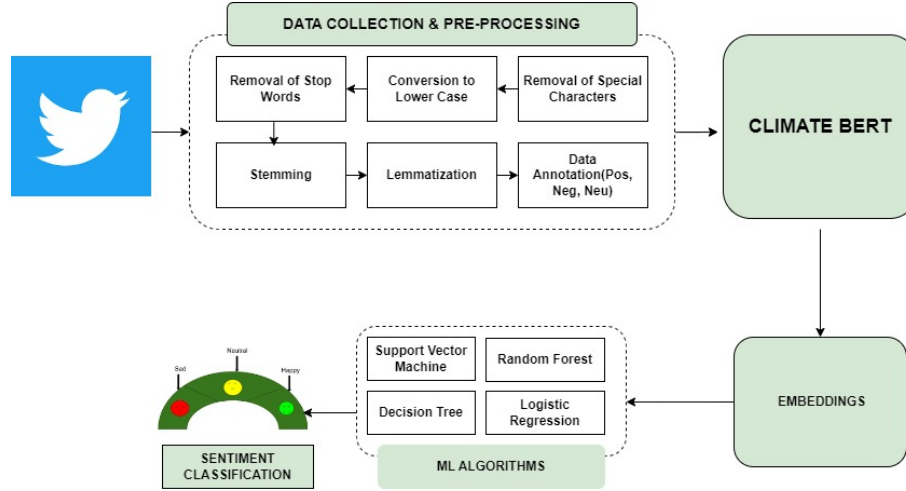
DATA COLLECTION & PRE-PROCESSING

Removal of Special Characters

Conversion to Lower Case

Removal of Stop Words

Stemming

Lemmatization

Data Annotation(Pos, Neg, Neu)

CLIMATE BERT

EMBEDDINGS

Support Vector Machine

Random Forest

Decision Tree

Logistic Regression

ML ALGORITHMS

Sad

Neutral

Happy

SENTIMENT CLASSIFICATION